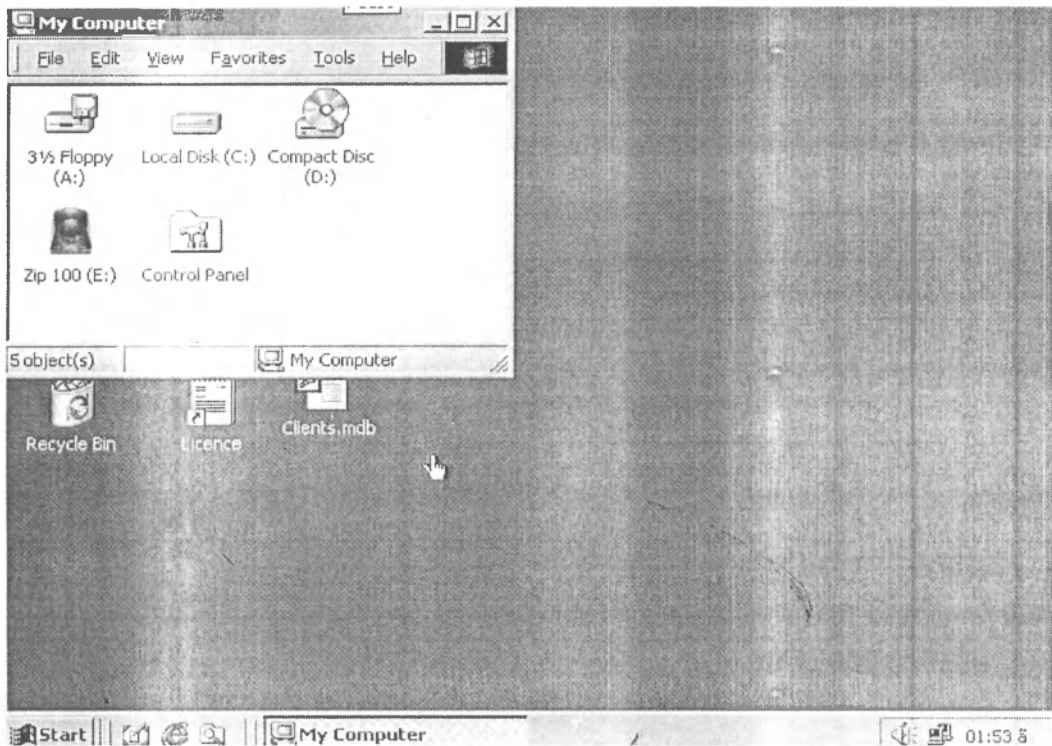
My Computer

File Edit View Favorites Tools Help

3½ Floppy (A:)

Local Disk (C:)

Compact Disc (D:)

Zip 100 (E:)

Control Panel

5 object(s)

My Computer

Recycle Bin

Licence

Clients.mdb

Start

My Computer

01:53 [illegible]